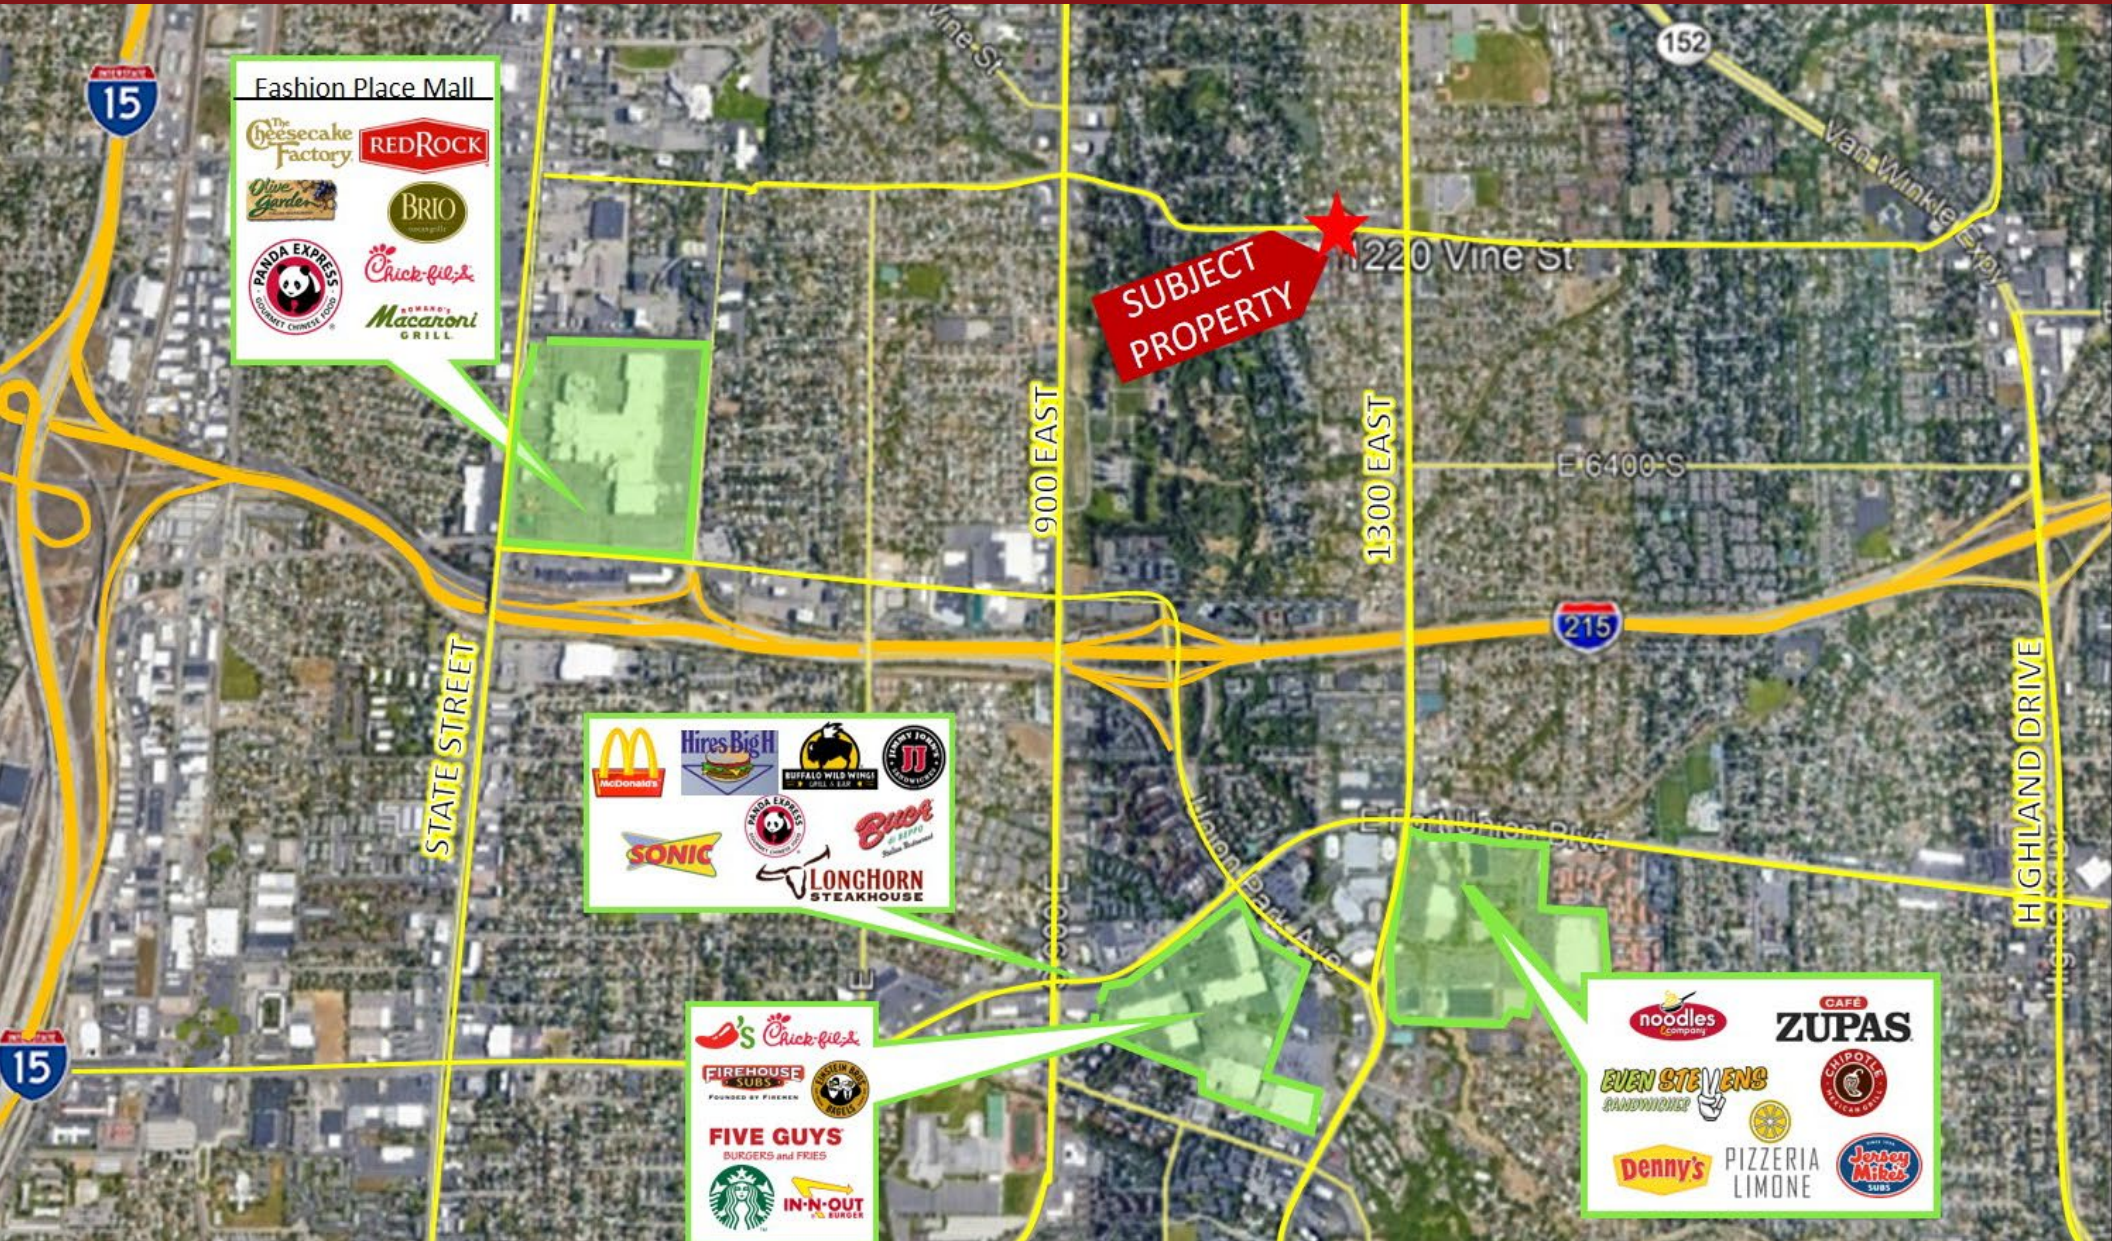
INTERSTATE 15

Fashion Place Mall
The Cheesecake Factory
RED ROCK
Olive Garden
BRIO
PANDA EXPRESS GOURMET CHINESE FOOD
Chick-fil-A
Romano's Macaroni Grill

Vine St
152
Van Winkle Expy
1220 Vine St
SUBJECT PROPERTY
900 EAST
1300 EAST
E 6400 S
215
STATE STREET
HIGHLAND DRIVE

McDonald's
Hires Big H
BUFFALO WILD WINGS GRILL & BAR
JIMMY JOHN'S SANDWICHES
SONIC
PANDA EXPRESS
Buca di Beppo Italian Restaurant
LONGHORN STEAKHOUSE

Chili's
Chick-fil-A
FIREHOUSE SUBS FOUNDED BY FIREMEN
EINSTEIN BROS BAGELS
FIVE GUYS BURGERS and FRIES
IN-N-OUT BURGER

noodles & company
CAFE ZUPAS
EVEN STEVENS SANDWICHES
CHIPOTLE MEXICAN GRILL
Denny's
PIZZERIA LIMONE
Jersey Mike's SUBS

INTERSTATE 15
Union Park Ave
E Fort Union Blvd